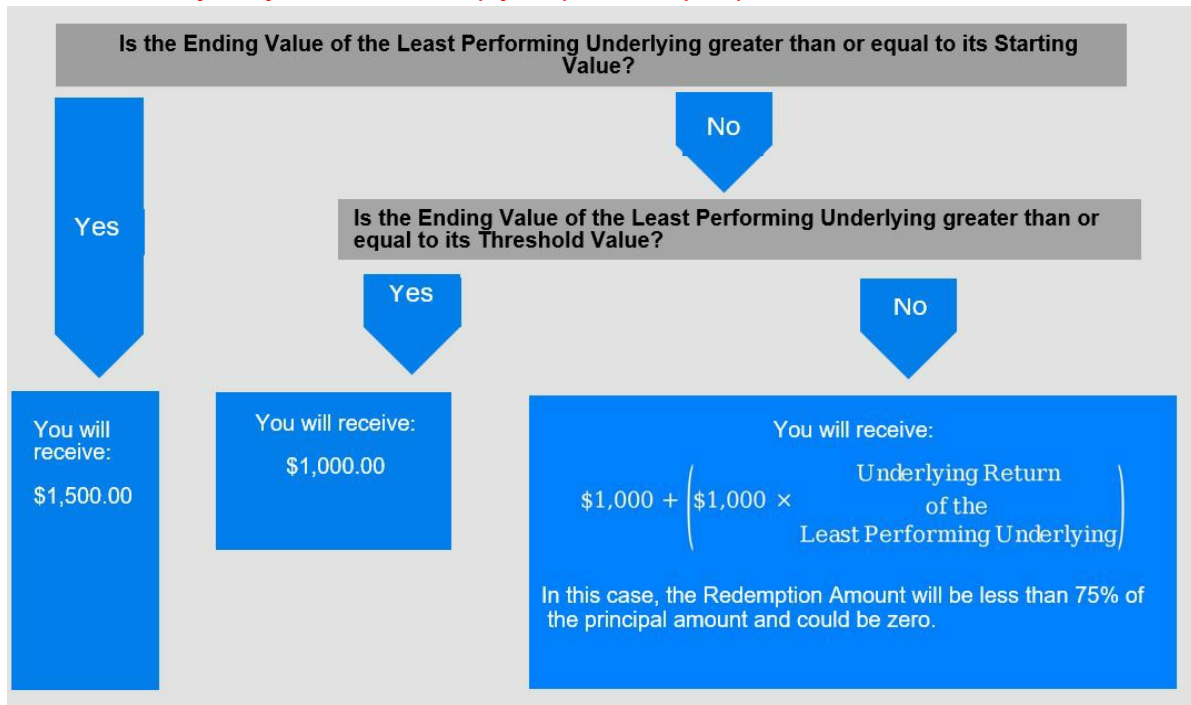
Is the Ending Value of the Least Performing Underlying greater than or equal to its Starting Value?

No

Yes

Is the Ending Value of the Least Performing Underlying greater than or equal to its Threshold Value?

Yes

No

You will receive:

$1,500.00

You will receive:

$1,000.00

You will receive:

$\$1,000 + \left(\$1,000 \times \text{Underlying Return of the Least Performing Underlying}\right)$

In this case, the Redemption Amount will be less than 75% of the principal amount and could be zero.